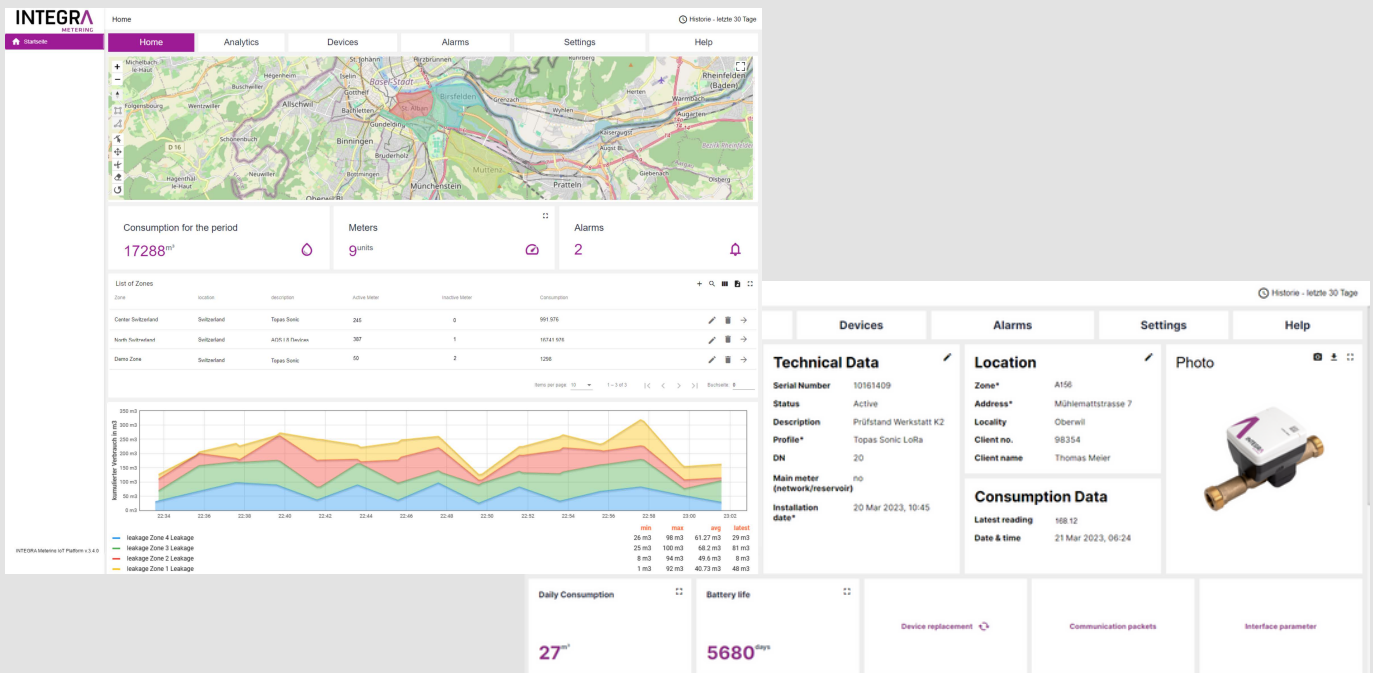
INTEGRA METERING

Home

Historie - letzte 30 Tage

Startseite

Home | Analytics | Devices | Alarms | Settings | Help

Basel-Stadt
Birsfelden
Binningen
Allschwil
Münchenstein
Muttenz
Pratteln
Rheinfelden (Baden)
Grenzach
Wyhlen
Kaiseraugst
Augst
Schönenbuch
Neuwiller
Oberwil
Bruderholz
Riehen

Consumption for the period
17288$^{m^3}$

Meters
9$^{units}$

Alarms
2

List of Zones

| Zone | location | description | Active Meter | Inactive Meter | Consumption |
|---|---|---|---|---|---|
| Center Switzerland | Switzerland | Topas Sonic | 245 | 0 | 991.976 |
| North Switzerland | Switzerland | ADS13 Devices | 387 | 1 | 10741.976 |
| Demo Zone | Switzerland | Topas Sonic | 50 | 2 | 1256 |

Items per page: 10   1 – 3 of 3   Buchseite: 0

350 m3
300 m3
250 m3
200 m3
150 m3
100 m3
50 m3
0 m3
kumulierter Verbrauch in m3
22:34 22:36 22:38 22:40 22:42 22:44 22:46 22:48 22:50 22:52 22:54 22:56 22:58 23:00 23:02

| | min | max | avg | latest |
|---|---|---|---|---|
| leakage Zone 4 Leakage | 26 m3 | 98 m3 | 61.27 m3 | 29 m3 |
| leakage Zone 3 Leakage | 25 m3 | 100 m3 | 68.2 m3 | 81 m3 |
| leakage Zone 2 Leakage | 8 m3 | 94 m3 | 49.6 m3 | 8 m3 |
| leakage Zone 1 Leakage | 1 m3 | 92 m3 | 40.73 m3 | 48 m3 |

INTEGRA Metering IoT Platform v.3.4.0

Historie - letzte 30 Tage

Devices | Alarms | Settings | Help

Technical Data
Serial Number 10161409
Status Active
Description Prüfstand Werkstatt K2
Profile* Topas Sonic LoRa
DN 20
Main meter (network/reservoir) no
Installation date* 20 Mar 2023, 10:45

Location
Zone* A156
Address* Mühlemattstrasse 7
Locality Oberwil
Client no. 98354
Client name Thomas Meier

Photo

Consumption Data
Latest reading 168.12
Date & time 21 Mar 2023, 06:24

Daily Consumption
27$^{m^3}$

Battery life
5680$^{days}$

Device replacement

Communication packets

Interface parameter